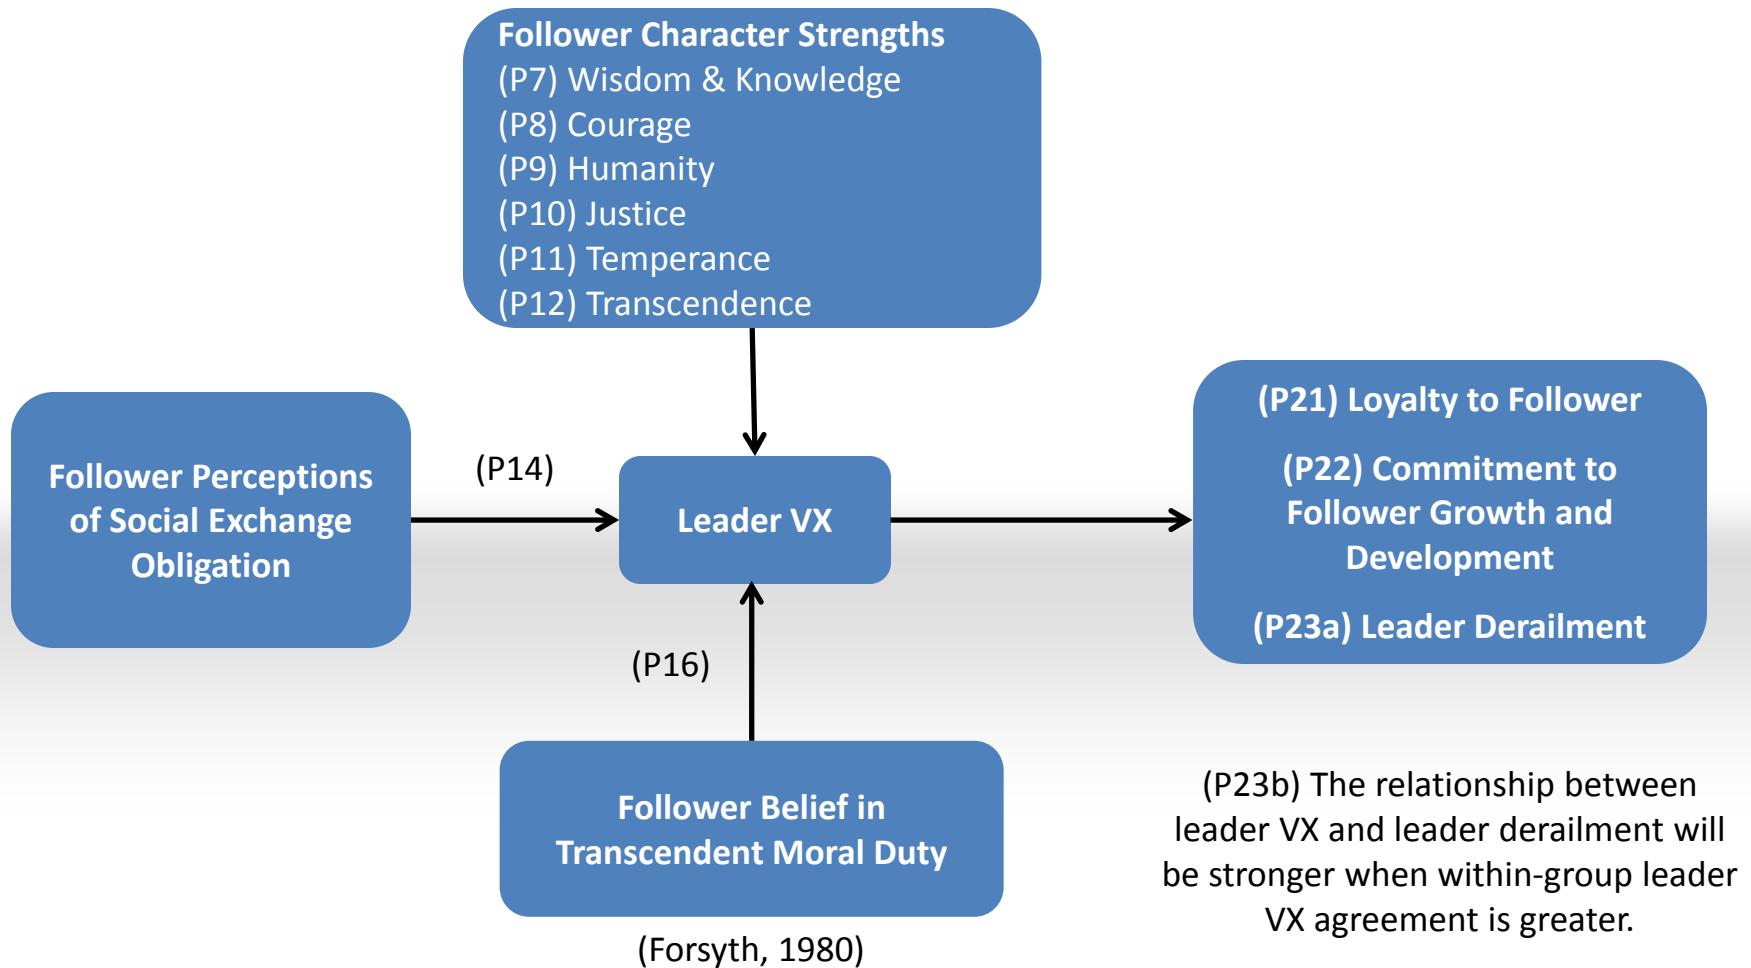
Follower Character Strengths
(P7) Wisdom & Knowledge
(P8) Courage
(P9) Humanity
(P10) Justice
(P11) Temperance
(P12) Transcendence

Follower Perceptions of Social Exchange Obligation

(P14)

Leader VX

(P21) Loyalty to Follower

(P22) Commitment to Follower Growth and Development

(P23a) Leader Derailment

(P16)

Follower Belief in Transcendent Moral Duty

(Forsyth, 1980)

(P23b) The relationship between leader VX and leader derailment will be stronger when within-group leader VX agreement is greater.